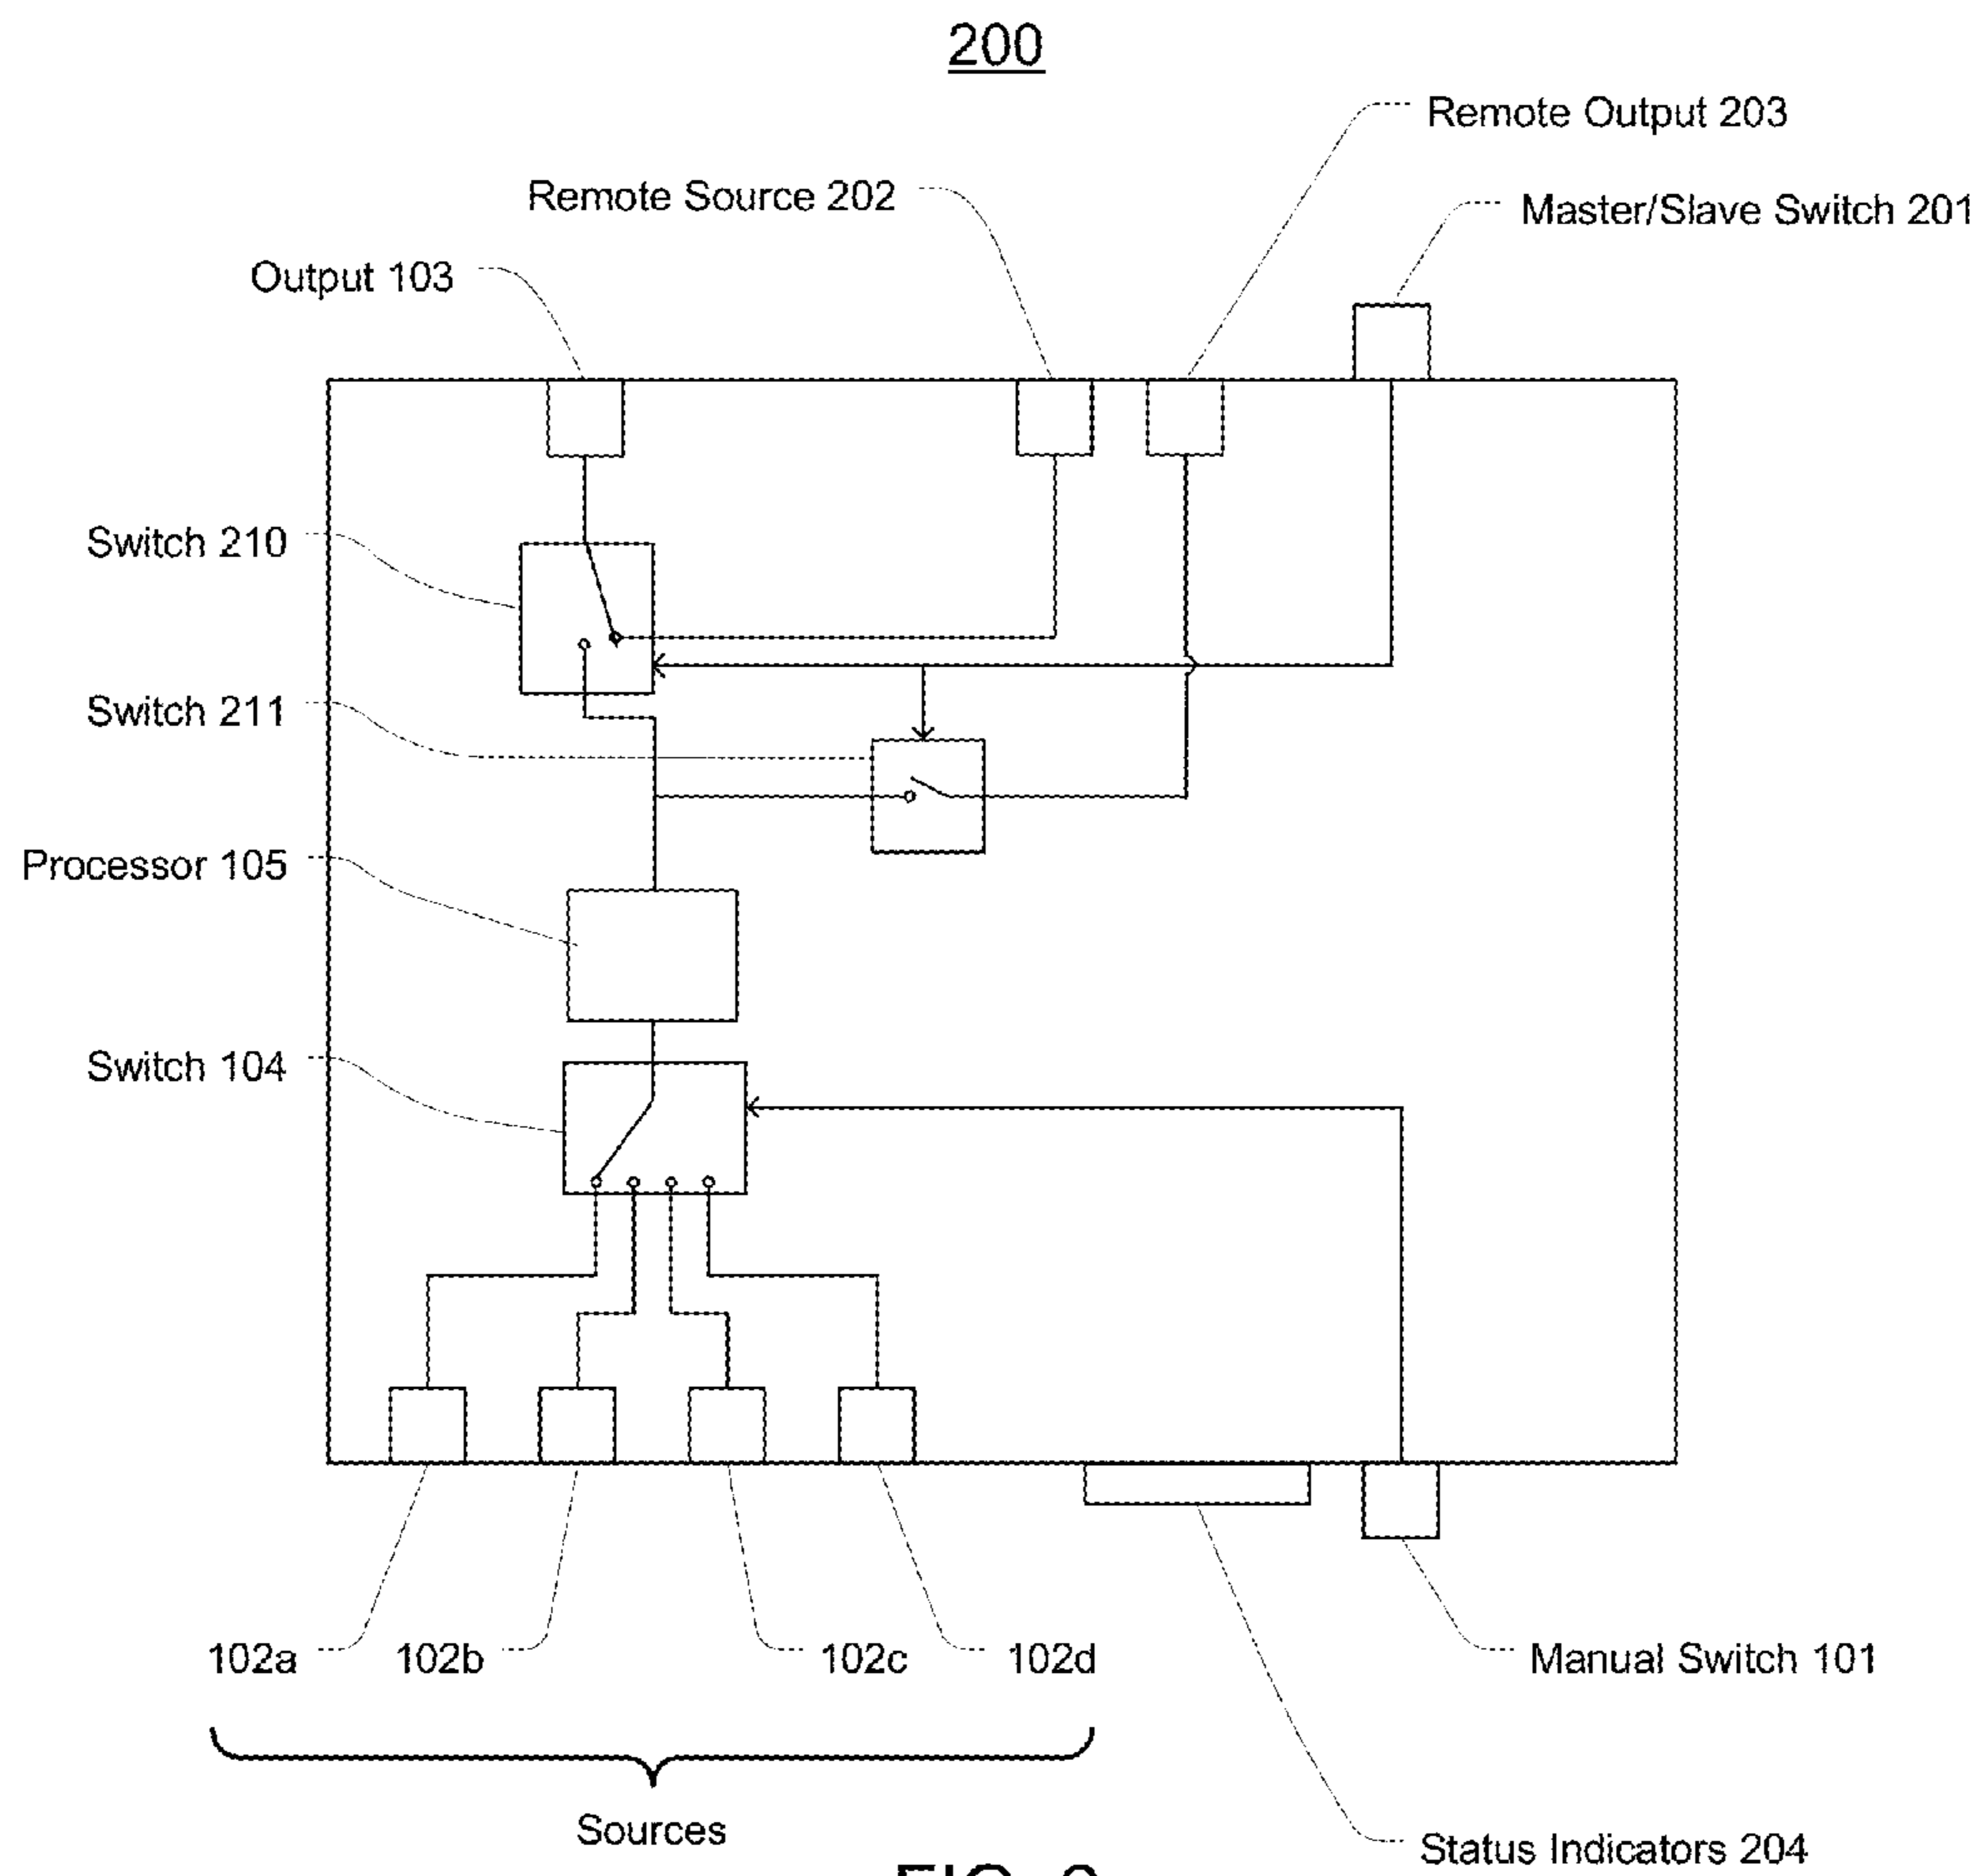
200

Remote Output 203

Remote Source 202

Master/Slave Switch 201

Output 103

Switch 210

Switch 211

Processor 105

Switch 104

102a

102b

102c

102d

Manual Switch 101

Sources

Status Indicators 204

FIG. 2